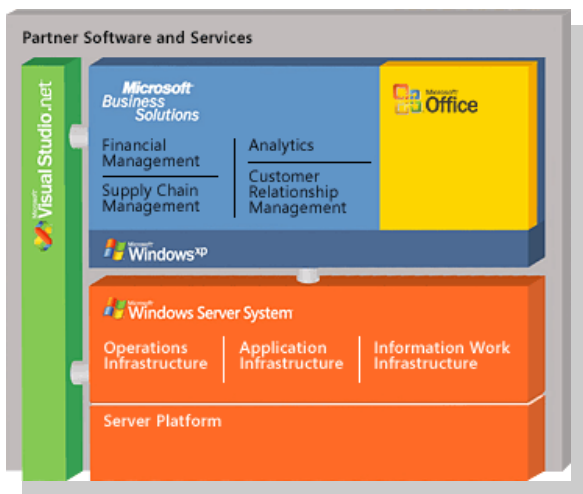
Partner Software and Services

Microsoft Visual Studio.net

Microsoft Business Solutions

Financial Management

Supply Chain Management

Analytics

Customer Relationship Management

Microsoft Office

Microsoft Windows xp

Microsoft Windows Server System

Operations Infrastructure

Application Infrastructure

Information Work Infrastructure

Server Platform